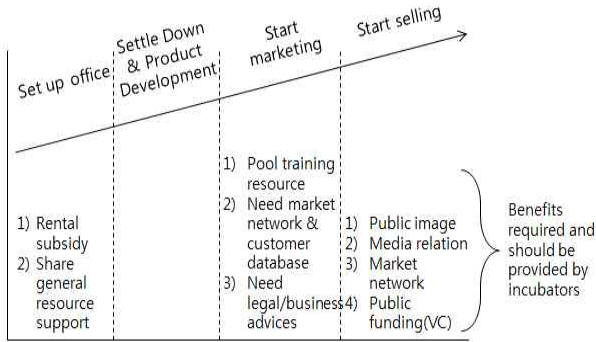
Set up office

Settle Down & Product Development

Start marketing

Start selling

1) Rental subsidy
2) Share general resource support

1) Pool training resource
2) Need market network & customer database
3) Need legal/business advices

1) Public image
2) Media relation
3) Market network
4) Public funding(VC)

Benefits required and should be provided by incubators